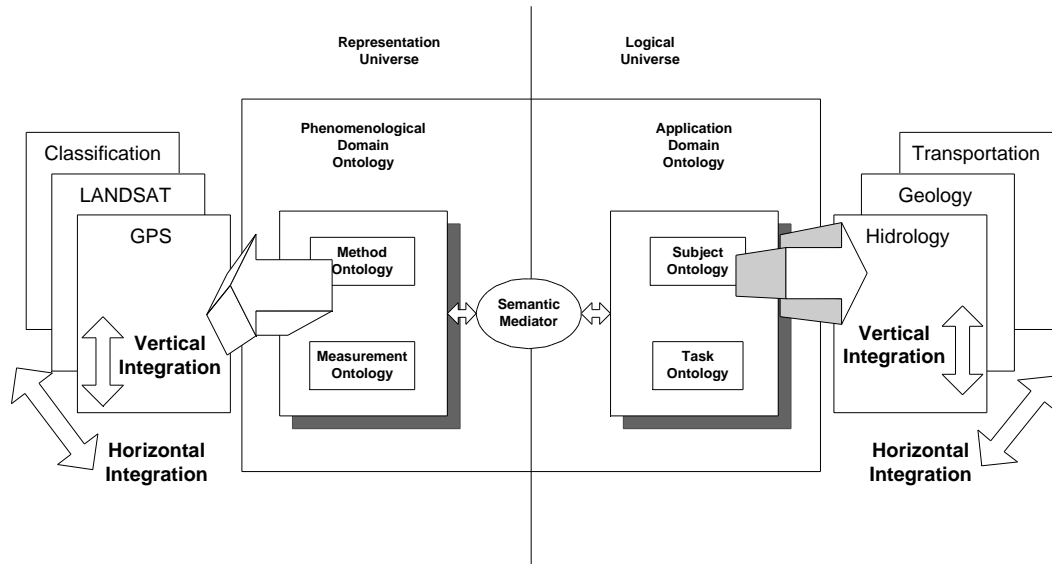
Representation Universe

Logical Universe

Classification

LANDSAT

GPS

Vertical Integration

Horizontal Integration

Phenomenological Domain Ontology

Method Ontology

Measurement Ontology

Semantic Mediator

Application Domain Ontology

Subject Ontology

Task Ontology

Transportation

Geology

Hidrology

Vertical Integration

Horizontal Integration